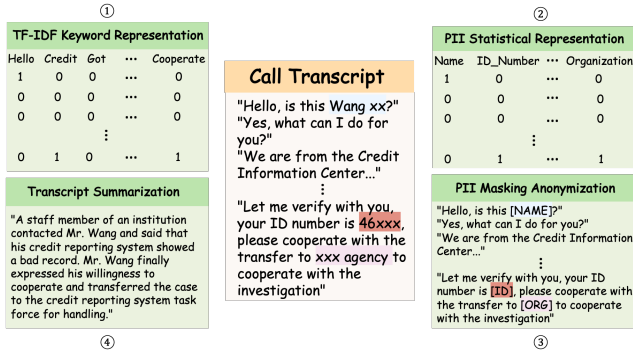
①

TF-IDF Keyword Representation

| Hello | Credit | Got | ⋯ | Cooperate |
|---|---|---|---|---|
| 1 | 0 | 0 | ⋯ | 0 |
| 0 | 0 | 0 | ⋯ | 0 |
| 0 | 0 | 0 | ⋯ | 0 |
| | | ⋮ | | |
| 0 | 1 | 0 | ⋯ | 1 |

Transcript Summarization

"A staff member of an institution contacted Mr. Wang and said that his credit reporting system showed a bad record. Mr. Wang finally expressed his willingness to cooperate and transferred the case to the credit reporting system task force for handling."

④

Call Transcript

"Hello, is this Wang xx?"
"Yes, what can I do for you?"
"We are from the Credit Information Center..."
⋮
"Let me verify with you, your ID number is 46xxx, please cooperate with the transfer to xxx agency to cooperate with the investigation"

②

PII Statistical Representation

| Name | ID_Number | ⋯ | Organization |
|---|---|---|---|
| 1 | 0 | ⋯ | 0 |
| 0 | 0 | ⋯ | 0 |
| 0 | 0 | ⋯ | 0 |
| | ⋮ | | |
| 0 | 1 | ⋯ | 1 |

PII Masking Anonymization

"Hello, is this [NAME]?"
"Yes, what can I do for you?"
"We are from the Credit Information Center..."
⋮
"Let me verify with you, your ID number is [ID], please cooperate with the transfer to [ORG] to cooperate with the investigation"

③